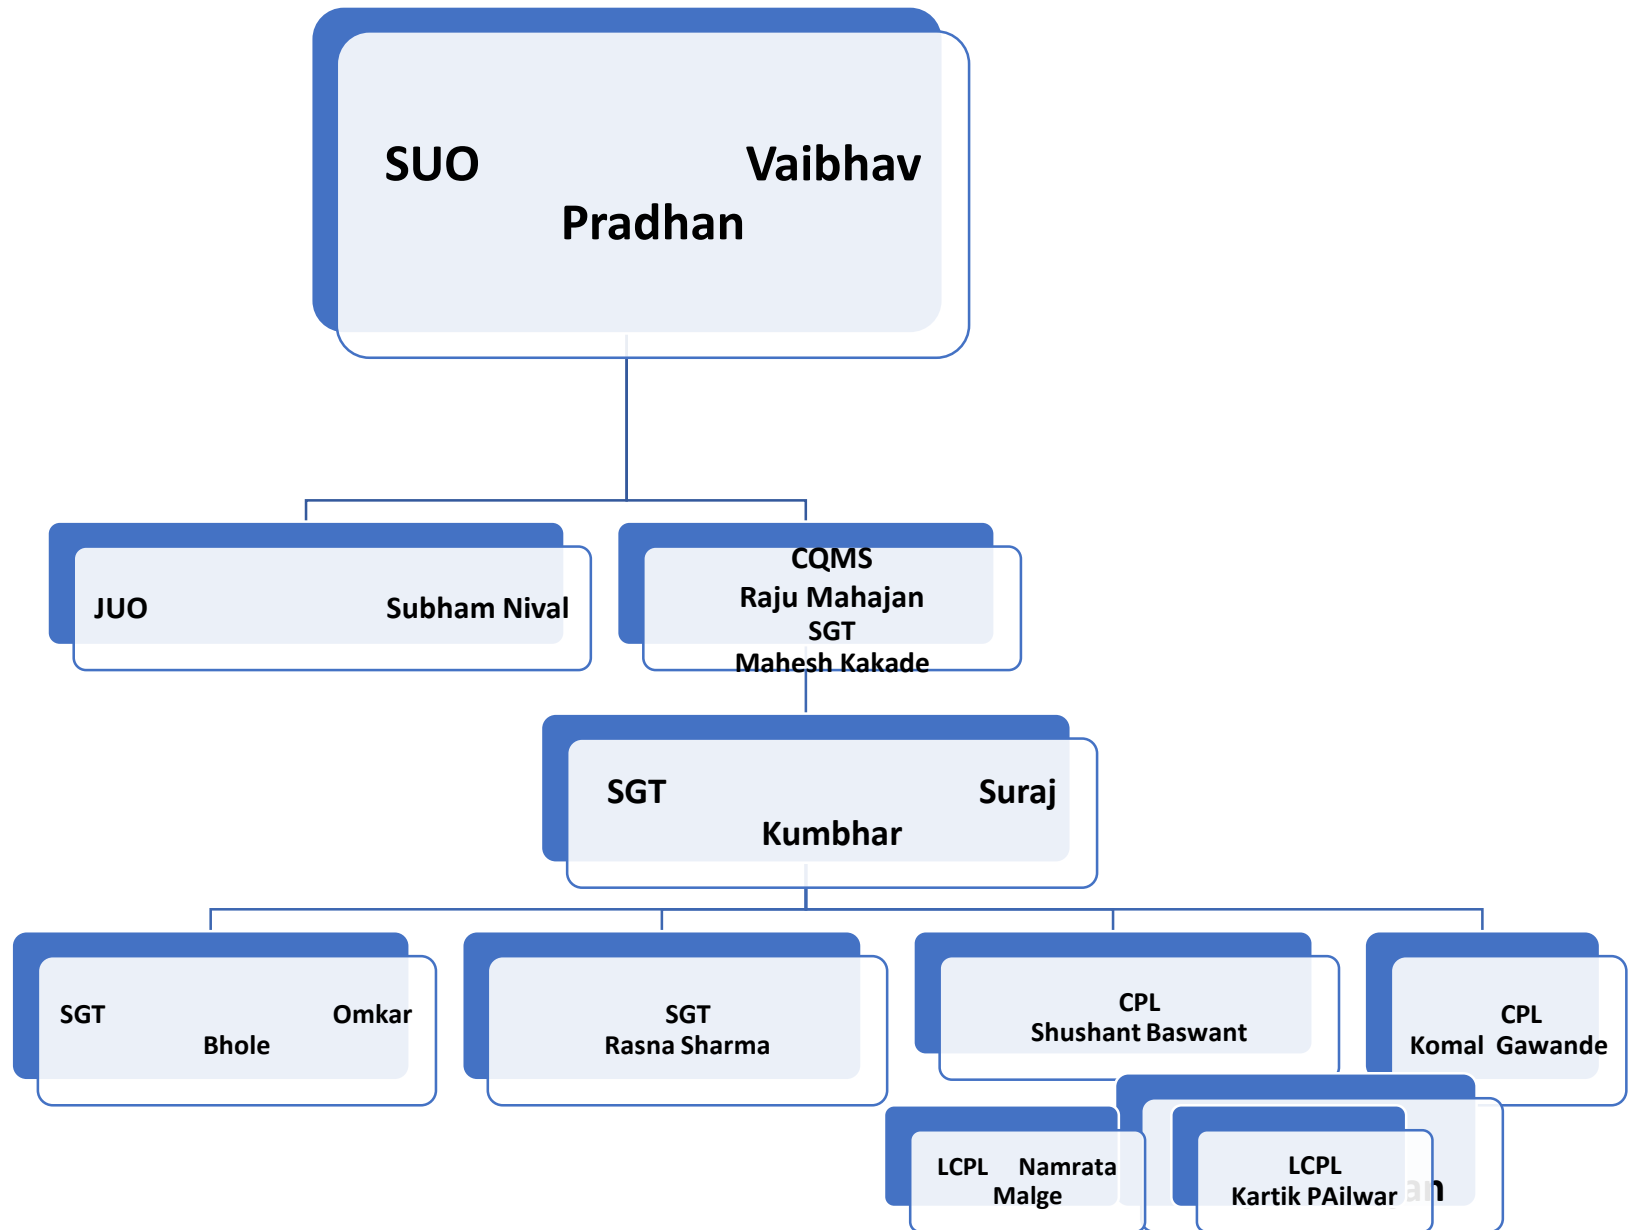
SUO Vaibhav Pradhan

JUO Subham Nival

CQMS
Raju Mahajan
SGT
Mahesh Kakade

SGT Suraj Kumbhar

SGT Omkar Bhole

SGT
Rasna Sharma

CPL
Shushant Baswant

CPL
Komal Gawande

LCPL Namrata Malge

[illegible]n

LCPL
Kartik PAilwar